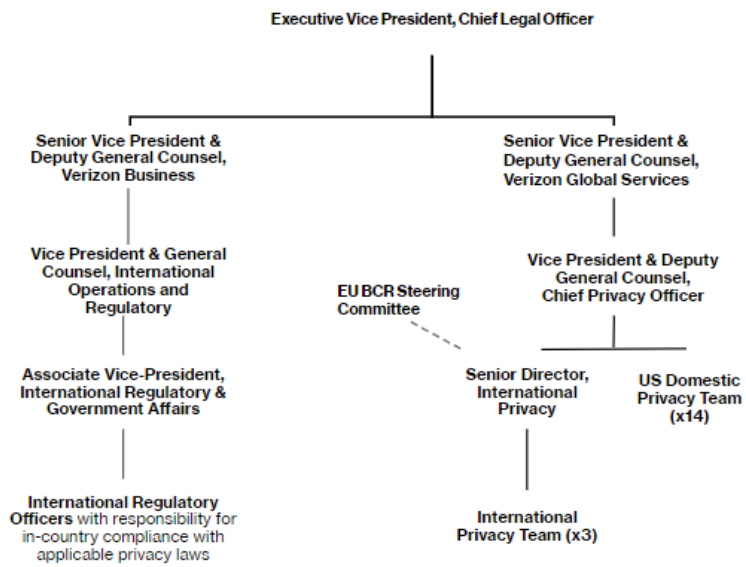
Executive Vice President, Chief Legal Officer

Senior Vice President & Deputy General Counsel, Verizon Business

Vice President & General Counsel, International Operations and Regulatory

Associate Vice-President, International Regulatory & Government Affairs

International Regulatory Officers with responsibility for in-country compliance with applicable privacy laws

Senior Vice President & Deputy General Counsel, Verizon Global Services

Vice President & Deputy General Counsel, Chief Privacy Officer

EU BCR Steering Committee

Senior Director, International Privacy

US Domestic Privacy Team (x14)

International Privacy Team (x3)